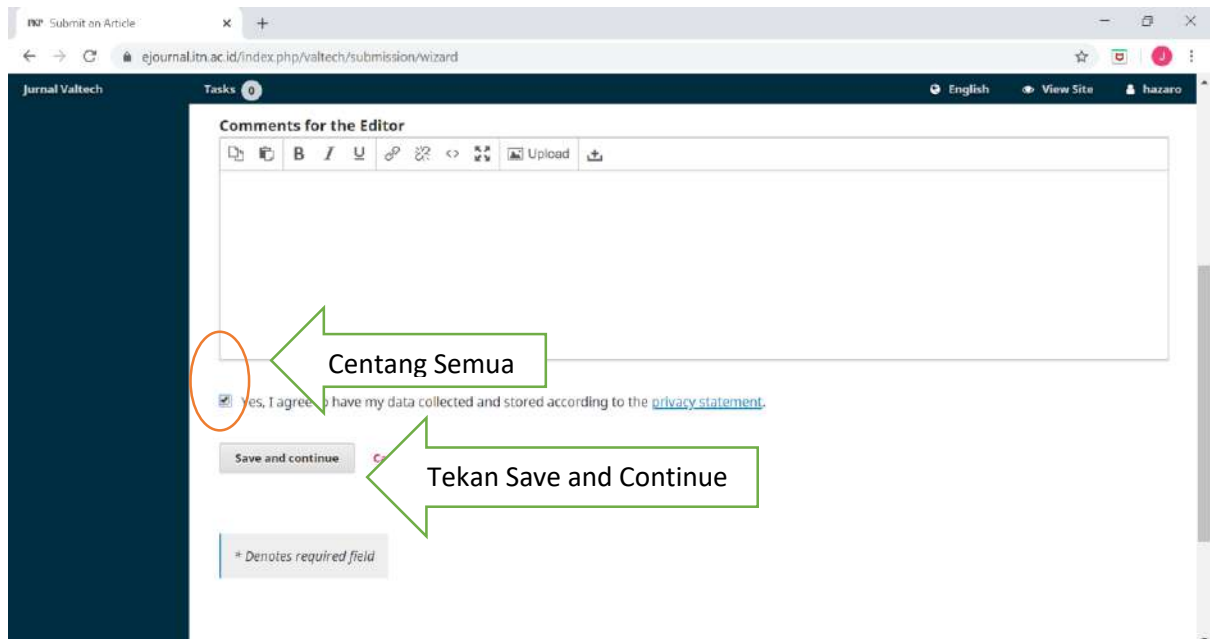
Submit an Article

ejournal.itn.ac.id/index.php/valtech/submission/wizard

Jurnal Valtech

Tasks 0

English

View Site

hazaro

Comments for the Editor

B I U Upload

Centang Semua

Yes, I agree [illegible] have my data collected and stored according to the privacy statement.

Save and continue

C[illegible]

Tekan Save and Continue

* Denotes required field